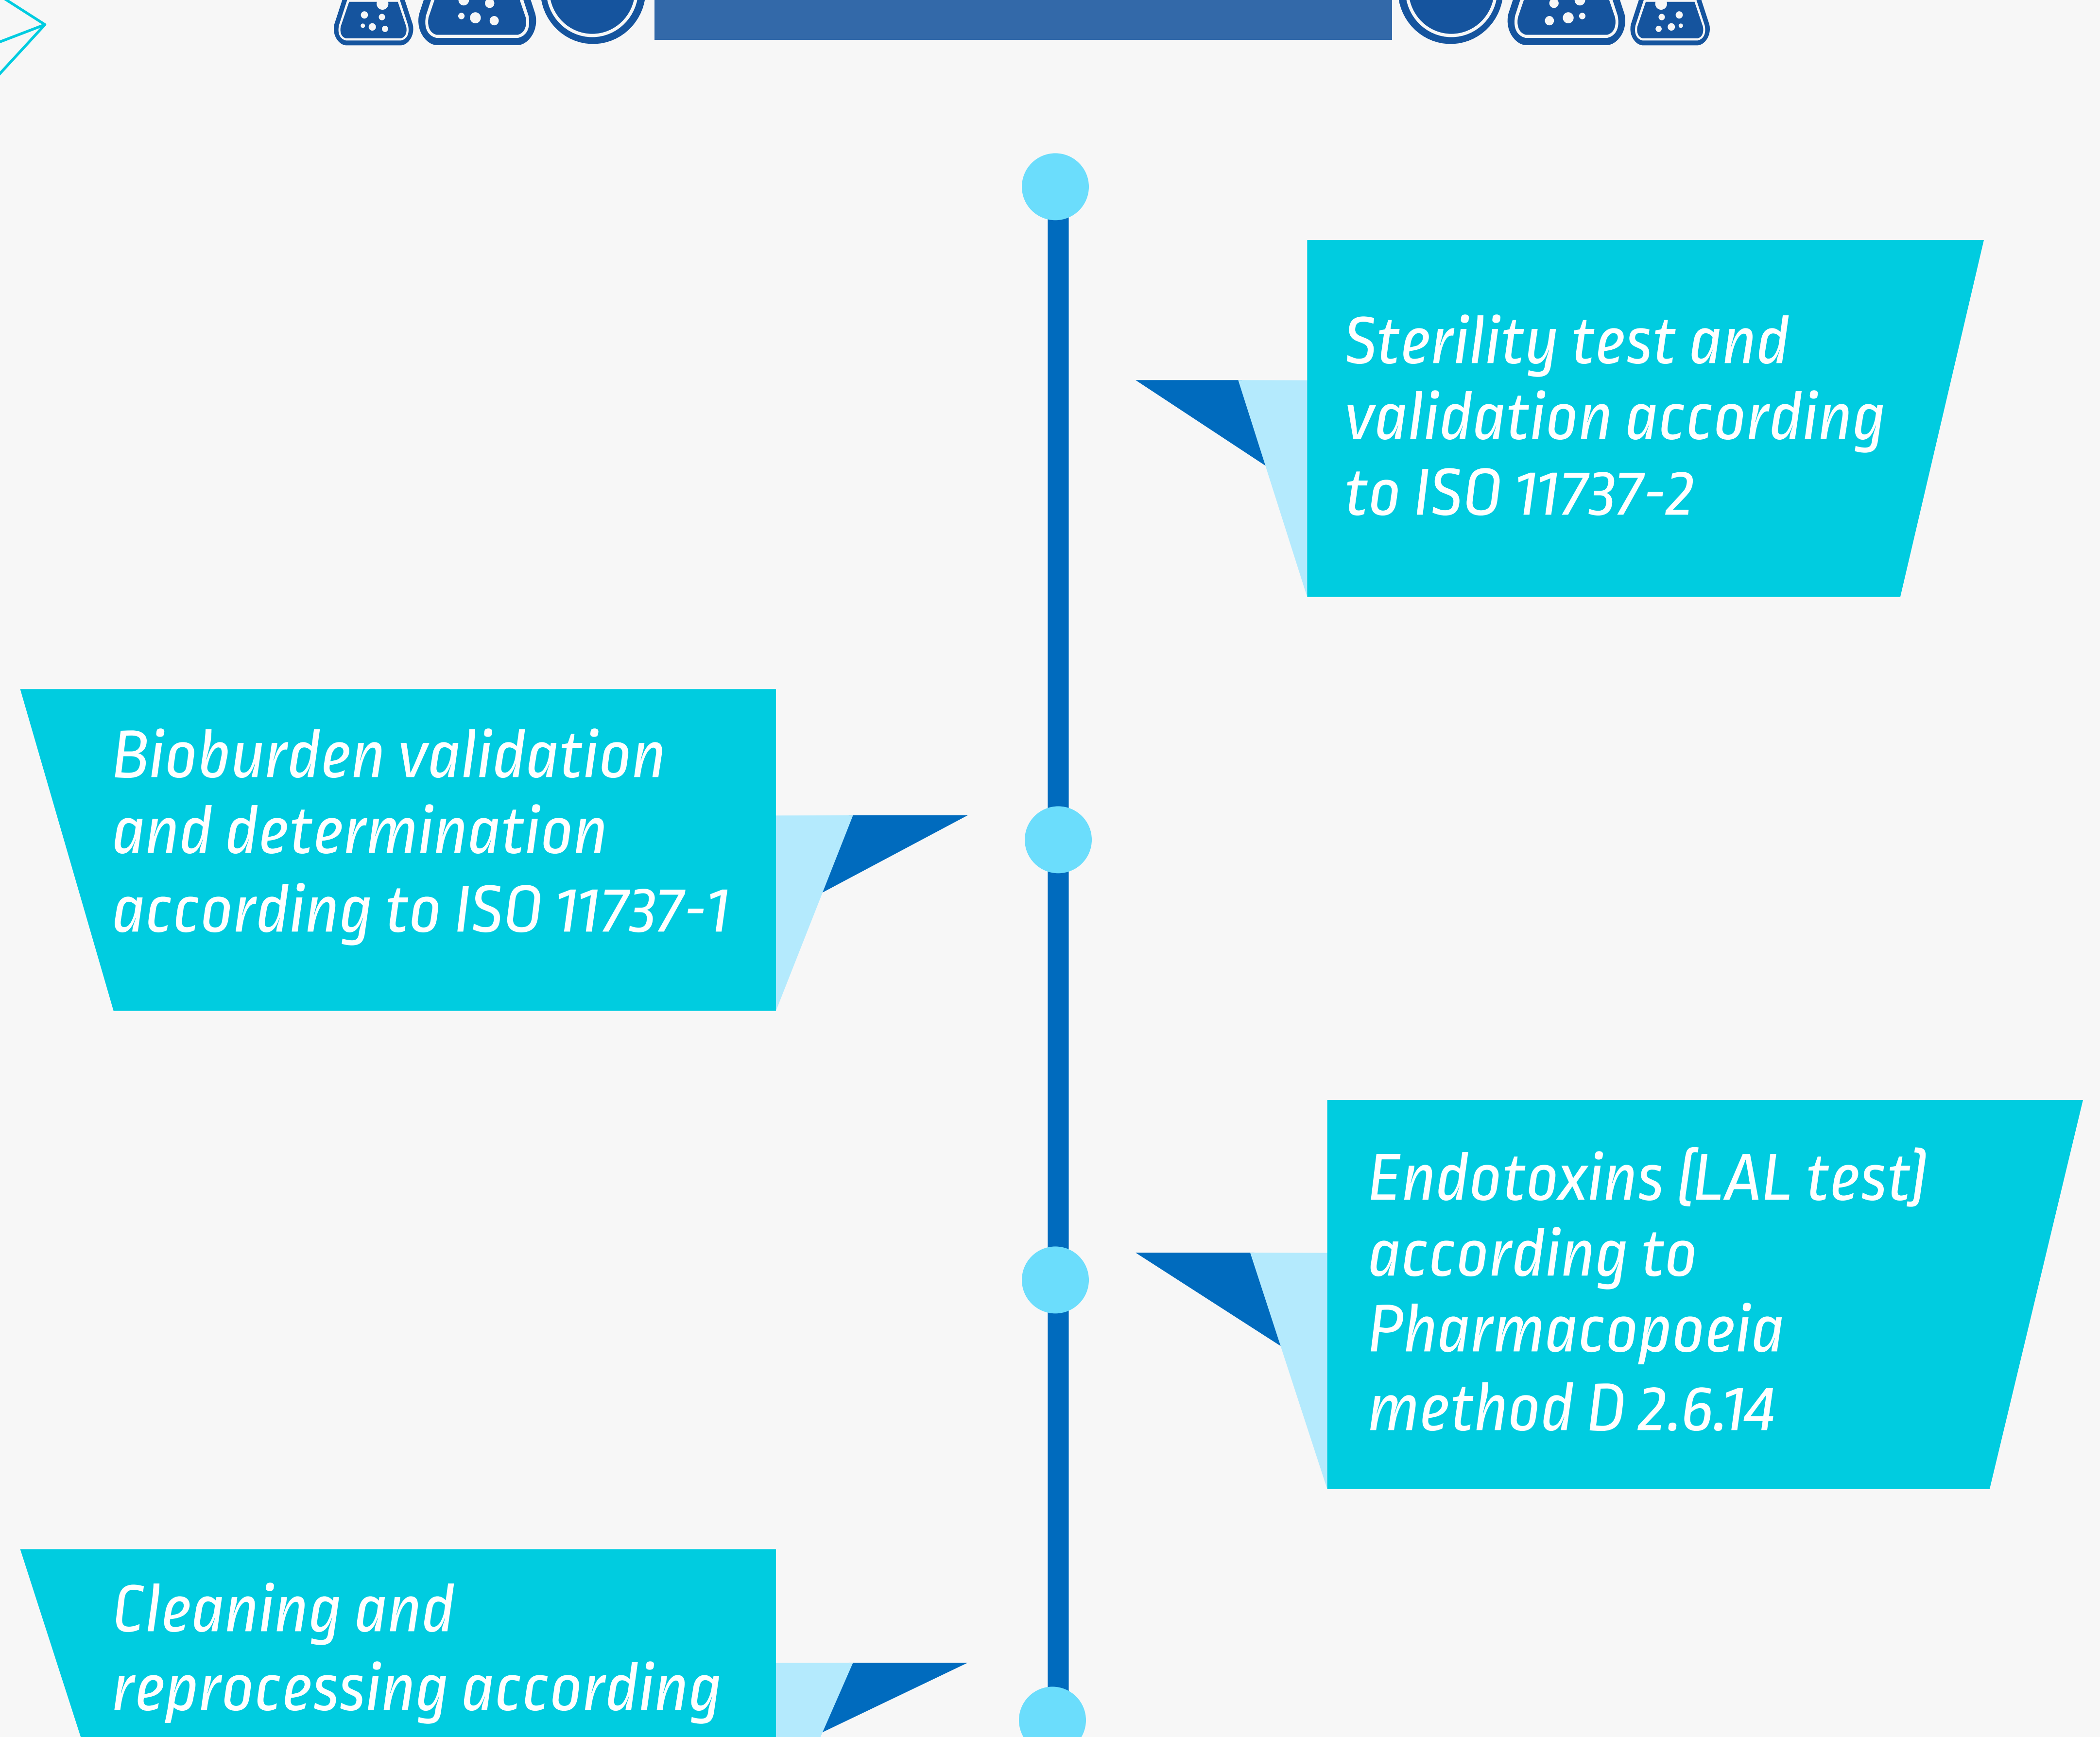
Sterility test and validation according to ISO 11737-2

Bioburden validation and determination according to ISO 11737-1

Endotoxins (LAL test) according to Pharmacopoeia method D 2.6.14

Cleaning and reprocessing according